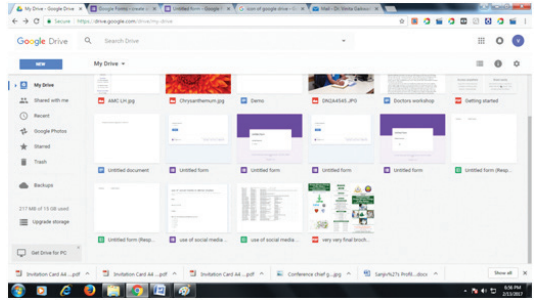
My Drive - Google Drive | Google Forms - create ... | Untitled form - Google ... | icon of google drive - G... | Mail - Dr. Vinita Dahiwal...

Secure | https://drive.google.com/drive/my-drive

Google Drive

Search Drive

NEW

My Drive

My Drive

Shared with me

Recent

Google Photos

Starred

Trash

Backups

217 MB of 15 GB used

Upgrade storage

Get Drive for PC

AMC LH.jpg

Chrysanthemum.jpg

Demo

DSC_04565.JPG

Doctors workshop

Getting started

Untitled document

Untitled form

Untitled form

Untitled form

Untitled form

Untitled form (Resp...

Untitled form (Resp...

use of social media ...

use of social media ...

very very final broch...

Invitation Card A4....pdf

Invitation Card A4....pdf

Invitation Card A4....pdf

Conference chief g....jpg

Sanjiv%27s Profil....docx

Show all

6:56 PM
2/22/2017